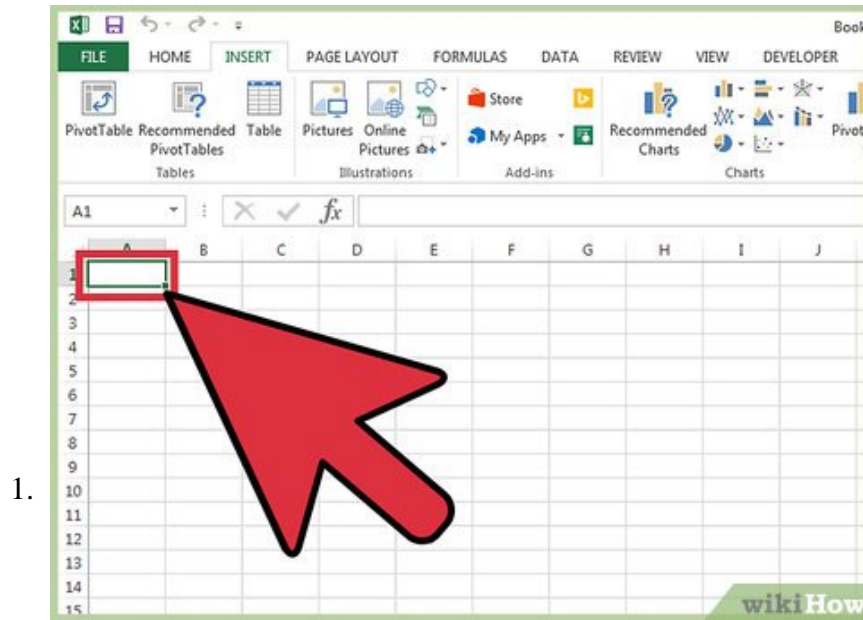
Book

FILE HOME INSERT PAGE LAYOUT FORMULAS DATA REVIEW VIEW DEVELOPER

PivotTable Recommended PivotTables Table
Tables

Pictures Online Pictures
Illustrations

Store
My Apps
Add-ins

Recommended Charts
Charts

Pivot

A1 $fx$

A B C D E F G H I J

1
2
3
4
5
6
7
8
9
10
11
12
13
14
15

1.

wikiHow